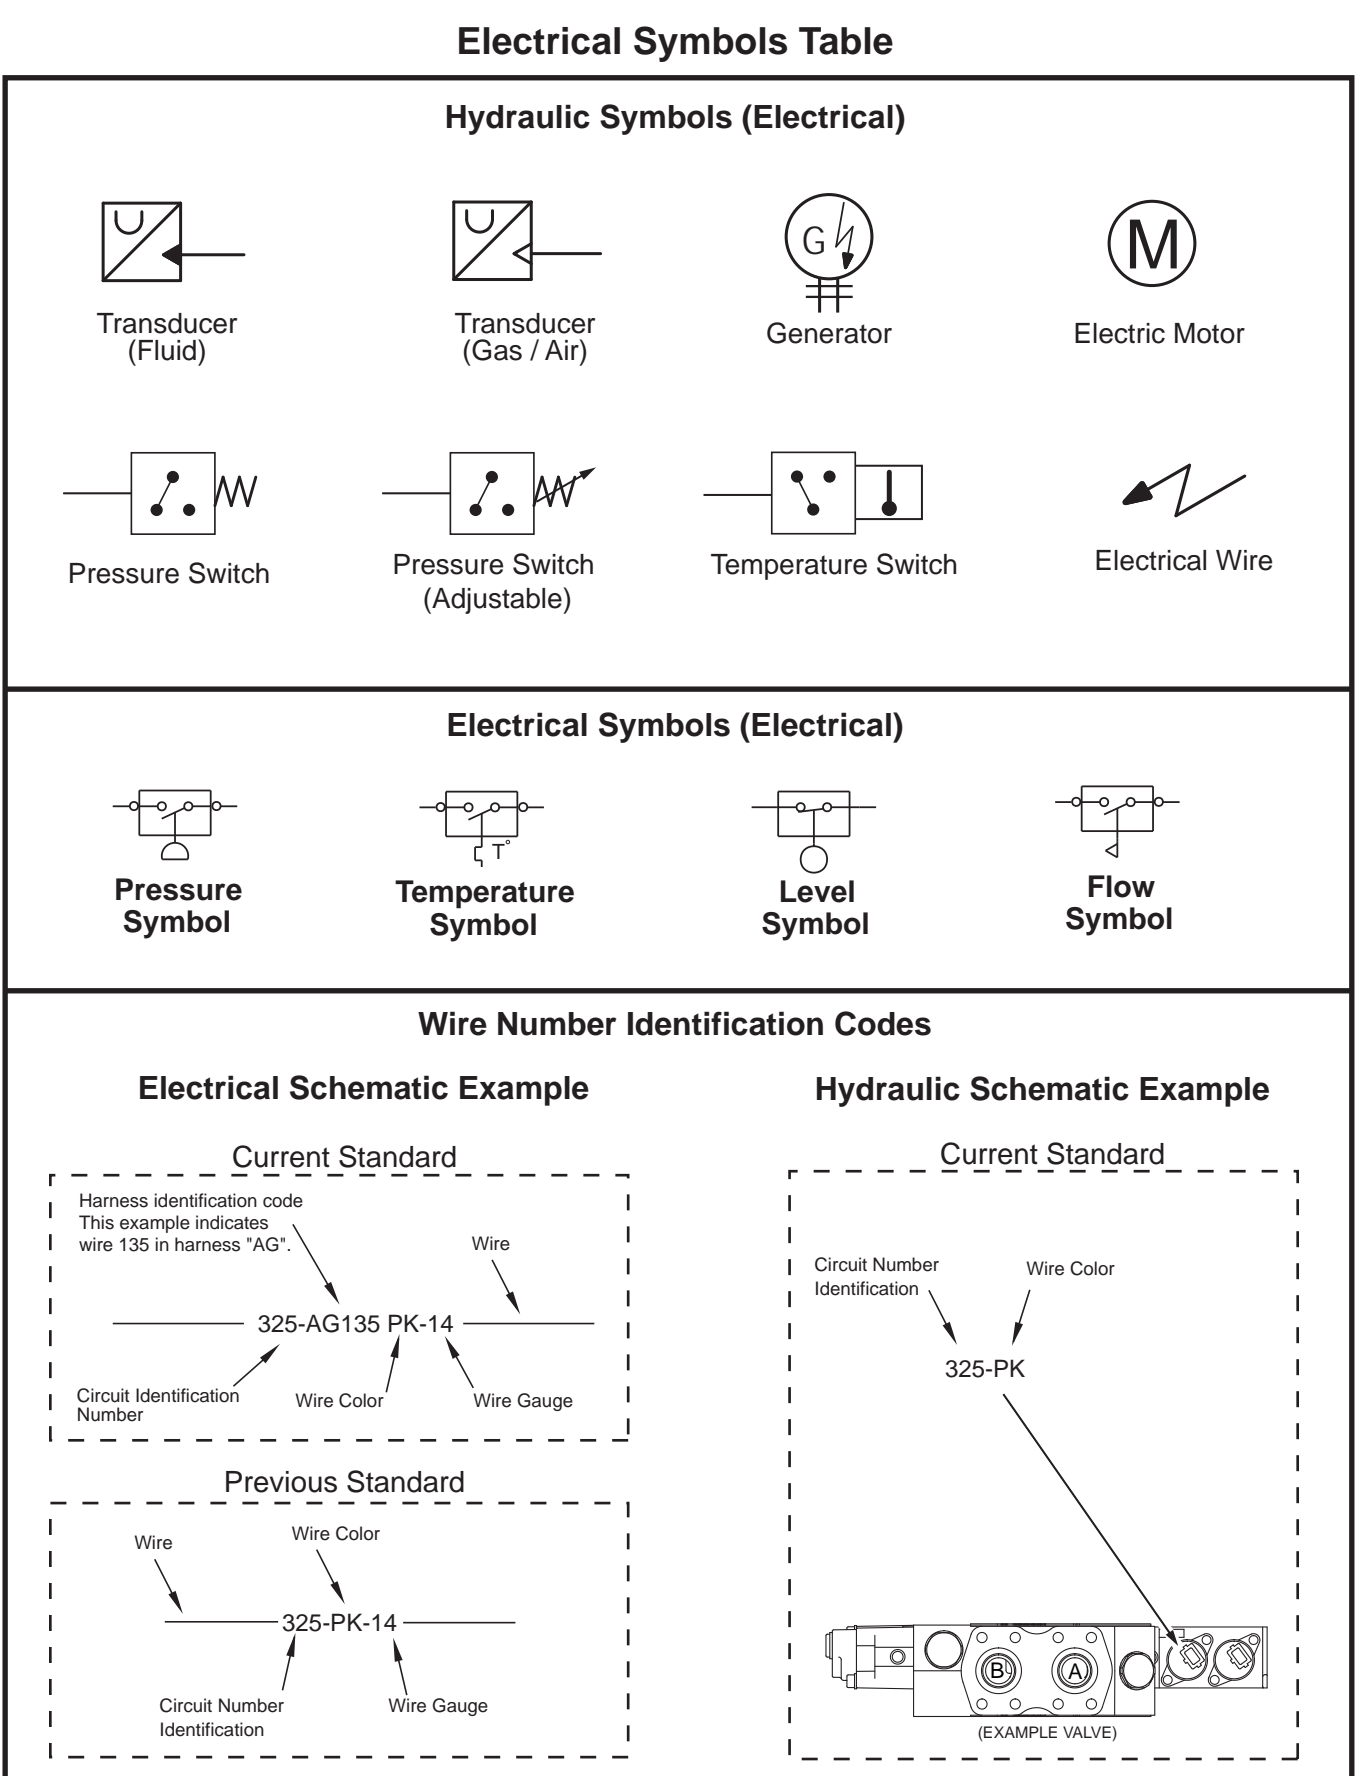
Electrical Symbols Table

Hydraulic Symbols (Electrical)

Transducer (Fluid)

Transducer (Gas / Air)

G

Generator

M

Electric Motor

Pressure Switch

Pressure Switch (Adjustable)

Temperature Switch

Electrical Wire

Electrical Symbols (Electrical)

Pressure Symbol

T°

Temperature Symbol

Level Symbol

Flow Symbol

Wire Number Identification Codes

Electrical Schematic Example

Current Standard

Harness identification code This example indicates wire 135 in harness "AG".

Wire

325-AG135 PK-14

Circuit Identification Number

Wire Color

Wire Gauge

Previous Standard

Wire

Wire Color

325-PK-14

Circuit Number Identification

Wire Gauge

Hydraulic Schematic Example

Current Standard

Circuit Number Identification

Wire Color

325-PK

B

A

(EXAMPLE VALVE)